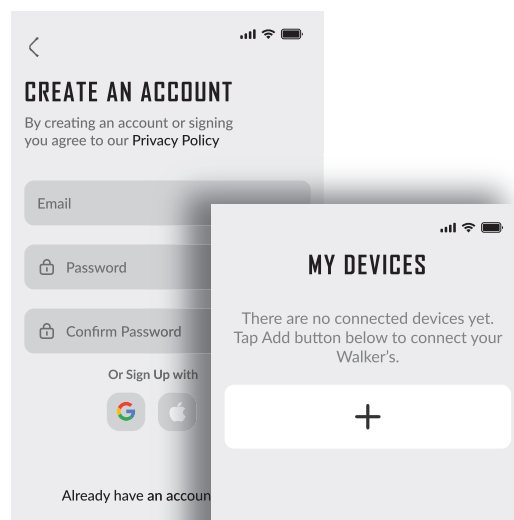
CREATE AN ACCOUNT

By creating an account or signing you agree to our Privacy Policy

Email

Password

Confirm Password

Or Sign Up with

Already have an accoun

MY DEVICES

There are no connected devices yet. Tap Add button below to connect your Walker's.

+